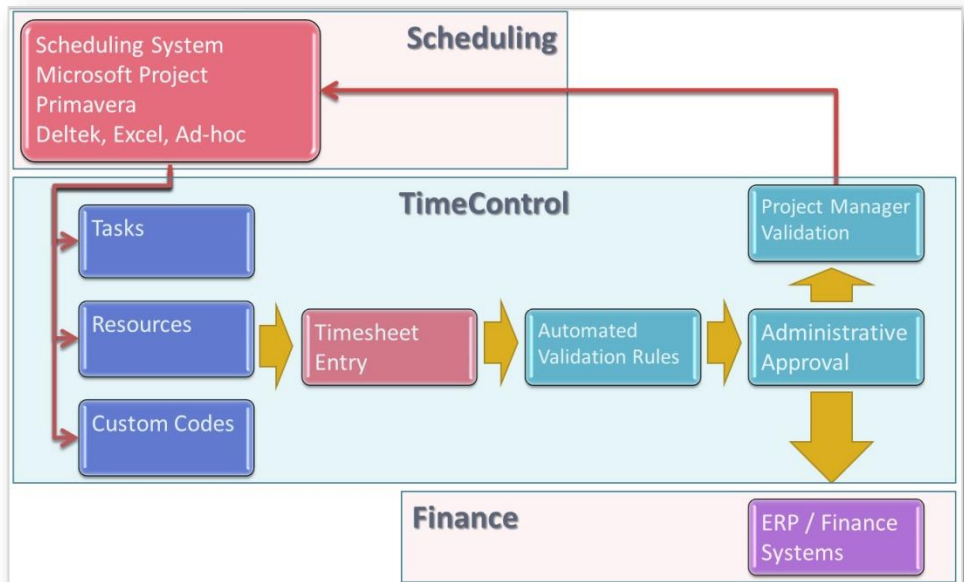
Scheduling System
Microsoft Project
Primavera
Deltek, Excel, Ad-hoc

Scheduling

TimeControl

Project Manager Validation

Tasks

Resources

Timesheet Entry

Automated Validation Rules

Administrative Approval

Custom Codes

Finance

ERP / Finance Systems